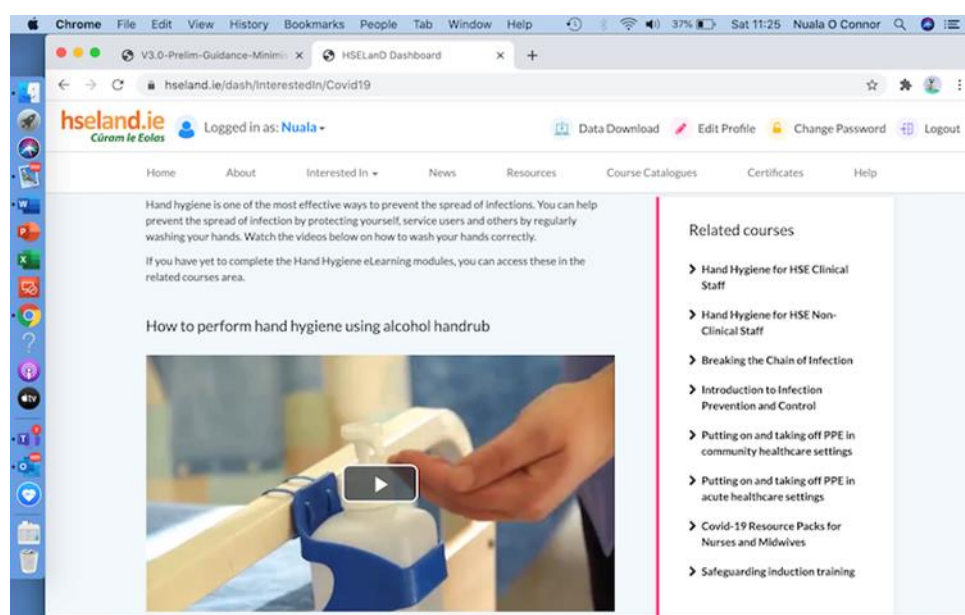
Chrome File Edit View History Bookmarks People Tab Window Help 37% Sat 11:25 Nuala O Connor

V3.0-Prelim-Guidance-Minimi × HSELanD Dashboard × +

hseland.ie/dash/InterestedIn/Covid19

hseland.ie Cúram le Eolas Logged in as: Nuala Data Download Edit Profile Change Password Logout

Home About Interested In News Resources Course Catalogues Certificates Help

Hand hygiene is one of the most effective ways to prevent the spread of infections. You can help prevent the spread of infection by protecting yourself, service users and others by regularly washing your hands. Watch the videos below on how to wash your hands correctly.

If you have yet to complete the Hand Hygiene eLearning modules, you can access these in the related courses area.

How to perform hand hygiene using alcohol handrub

Related courses

Hand Hygiene for HSE Clinical Staff

Hand Hygiene for HSE Non-Clinical Staff

Breaking the Chain of Infection

Introduction to Infection Prevention and Control

Putting on and taking off PPE in community healthcare settings

Putting on and taking off PPE in acute healthcare settings

Covid-19 Resource Packs for Nurses and Midwives

Safeguarding induction training